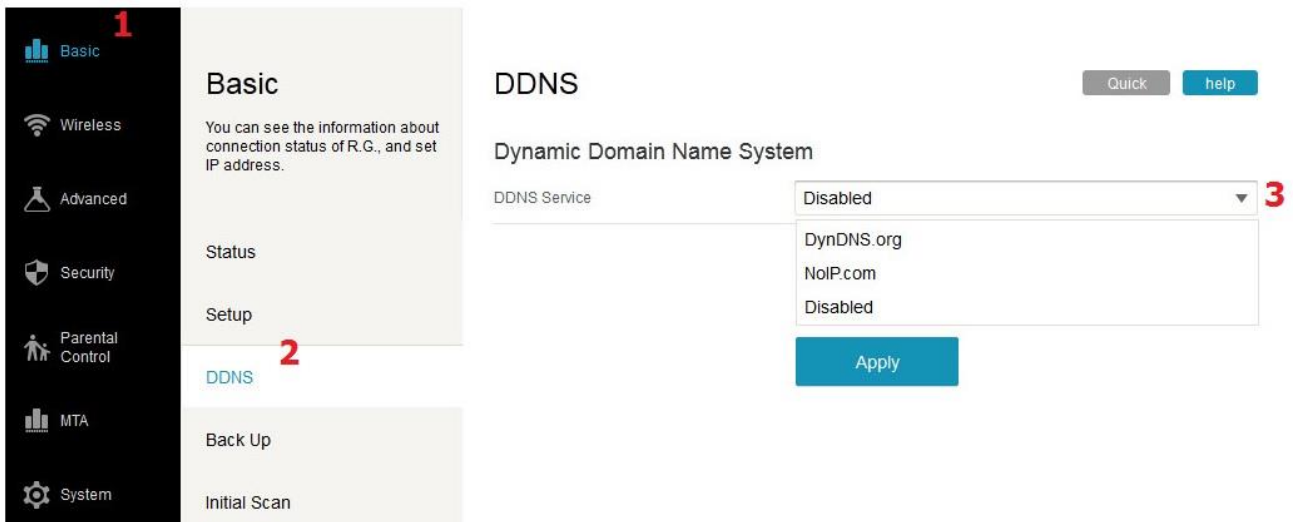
Basic 1
Wireless
Advanced
Security
Parental Control
MTA
System

Basic
You can see the information about connection status of R.G., and set IP address.
Status
Setup
DDNS 2
Back Up
Initial Scan

DDNS
Quick
help
Dynamic Domain Name System
DDNS Service
Disabled 3
DynDNS.org
NoIP.com
Disabled
Apply